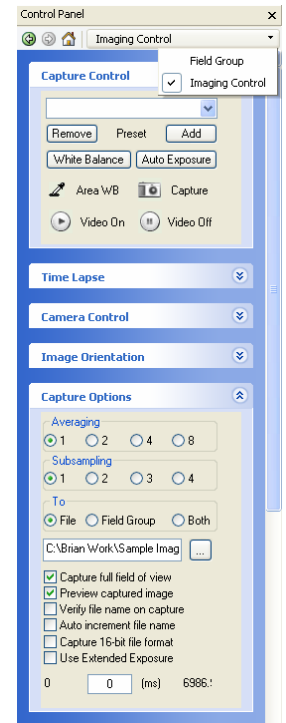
Control Panel

Imaging Control

Field Group

Imaging Control

Capture Control

Remove Preset Add

White Balance Auto Exposure

Area WB Capture

Video On Video Off

Time Lapse

Camera Control

Image Orientation

Capture Options

Averaging

1 2 4 8

Subsampling

1 2 3 4

To

File Field Group Both

C:\Brian Work\Sample Imag ...

Capture full field of view

Preview captured image

Verify file name on capture

Auto increment file name

Capture 16-bit file format

Use Extended Exposure

0 0 (ms) 6986.